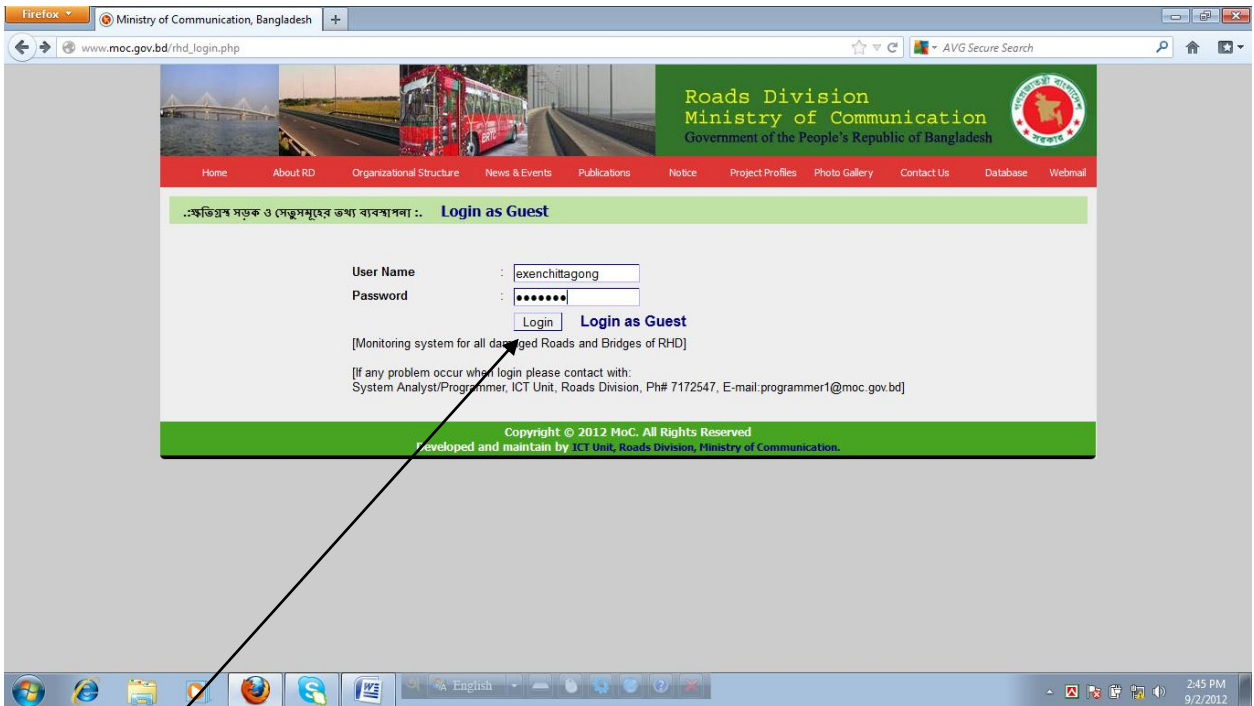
Firefox
Ministry of Communication, Bangladesh
+
www.moc.gov.bd/rhd_login.php
AVG Secure Search

Roads Division
Ministry of Communication
Government of the People's Republic of Bangladesh

Home | About RD | Organizational Structure | News & Events | Publications | Notice | Project Profiles | Photo Gallery | Contact Us | Database | Webmail

.:ক্ষতিগ্রস্ত সড়ক ও সেতুসমূহের তথ্য ব্যবস্থাপনা :. Login as Guest

User Name : exenchittagong
Password : •••••••
Login Login as Guest

[Monitoring system for all damaged Roads and Bridges of RHD]

[If any problem occur when login please contact with:
System Analyst/Programmer, ICT Unit, Roads Division, Ph# 7172547, E-mail:programmer1@moc.gov.bd]

Copyright © 2012 MoC. All Rights Reserved
Developed and maintain by ICT Unit, Roads Division, Ministry of Communication.

English
2:45 PM
9/2/2012